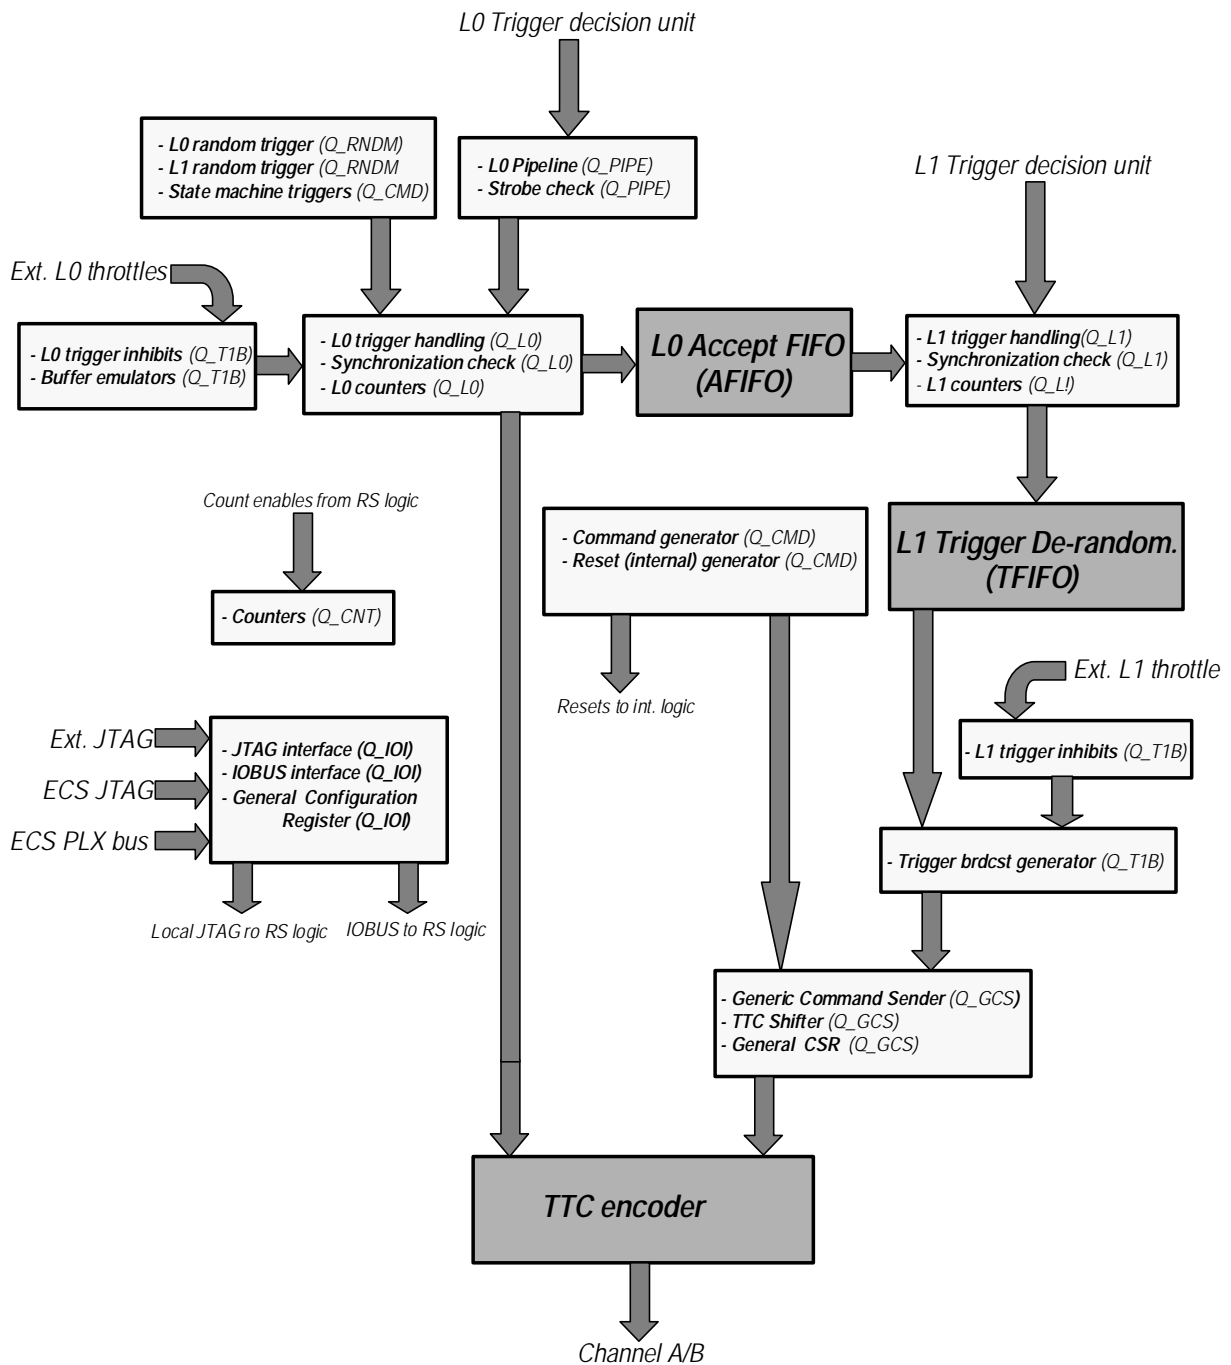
L0 Trigger decision unit

- L0 random trigger (Q_RNDM)
- L1 random trigger (Q_RNDM
- State machine triggers (Q_CMD)

- L0 Pipeline (Q_PIPE)
- Strobe check (Q_PIPE)

L1 Trigger decision unit

Ext. L0 throttles

- L0 trigger inhibits (Q_T1B)
- Buffer emulators (Q_T1B)

- L0 trigger handling (Q_L0)
- Synchronization check (Q_L0)
- L0 counters (Q_L0)

L0 Accept FIFO (AFIFO)

- L1 trigger handling(Q_L1)
- Synchronization check (Q_L1)
- L1 counters (Q_L!)

Count enables from RS logic

- Counters (Q_CNT)

- Command generator (Q_CMD)
- Reset (internal) generator (Q_CMD)

L1 Trigger De-random. (TFIFO)

Resets to int. logic

Ext. L1 throttle

- L1 trigger inhibits (Q_T1B)

Ext. JTAG
ECS JTAG
ECS PLX bus

- JTAG interface (Q_IOI)
- IOBUS interface (Q_IOI)
- General Configuration Register (Q_IOI)

- Trigger brdcst generator (Q_T1B)

Local JTAG ro RS logic
IOBUS to RS logic

- Generic Command Sender (Q_GCS)
- TTC Shifter (Q_GCS)
- General CSR (Q_GCS)

TTC encoder

Channel A/B